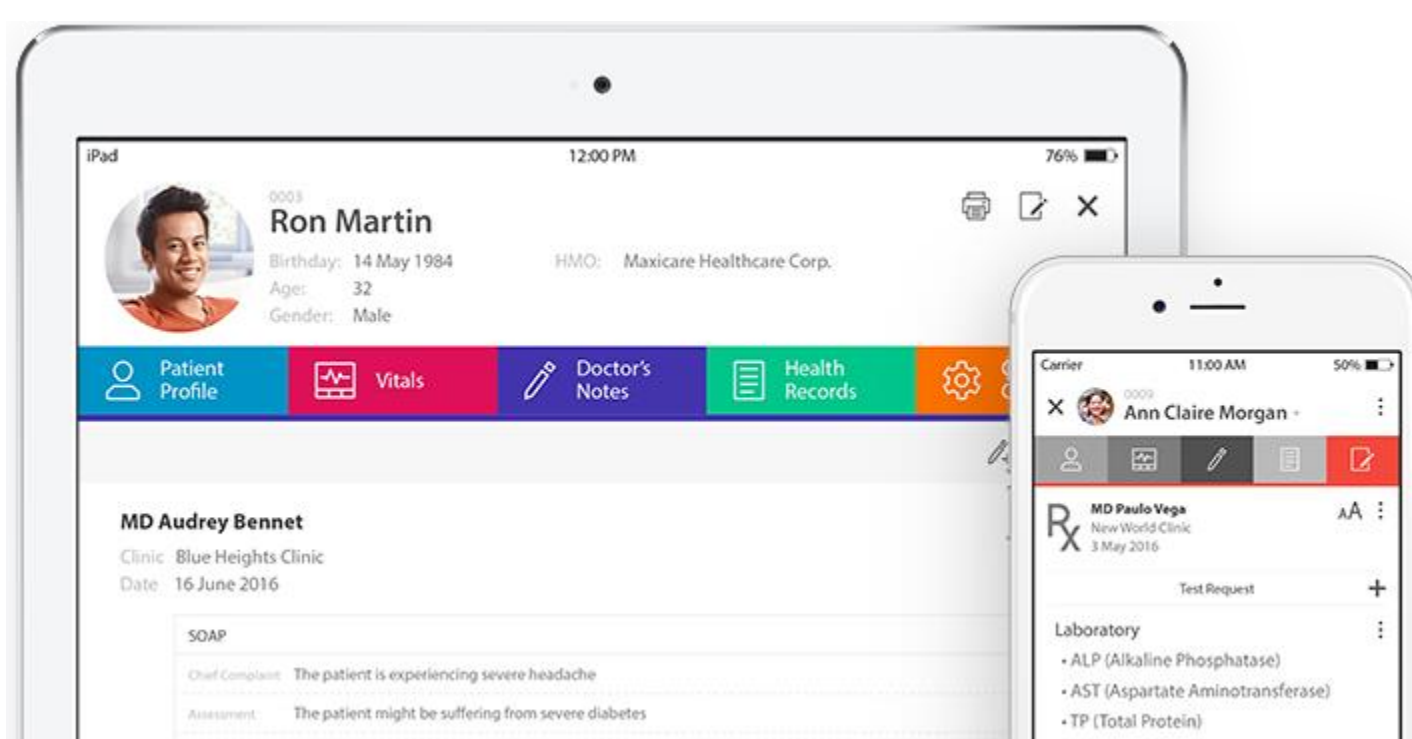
iPad
12:00 PM
76%

0003
Ron Martin
Birthday: 14 May 1984
Age: 32
Gender: Male
HMO: Maxicare Healthcare Corp.

Patient Profile
Vitals
Doctor's Notes
Health Records
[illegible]

MD Audrey Bennet
Clinic Blue Heights Clinic
Date 16 June 2016

SOAP
Chief Complaint The patient is experiencing severe headache
Assessment The patient might be suffering from severe diabetes

Carrier
11:00 AM
50%
0009
Ann Claire Morgan

MD Paulo Vega
New World Clinic
3 May 2016
AA

Test Request
+

Laboratory
• ALP (Alkaline Phosphatase)
• AST (Aspartate Aminotransferase)
• TP (Total Protein)